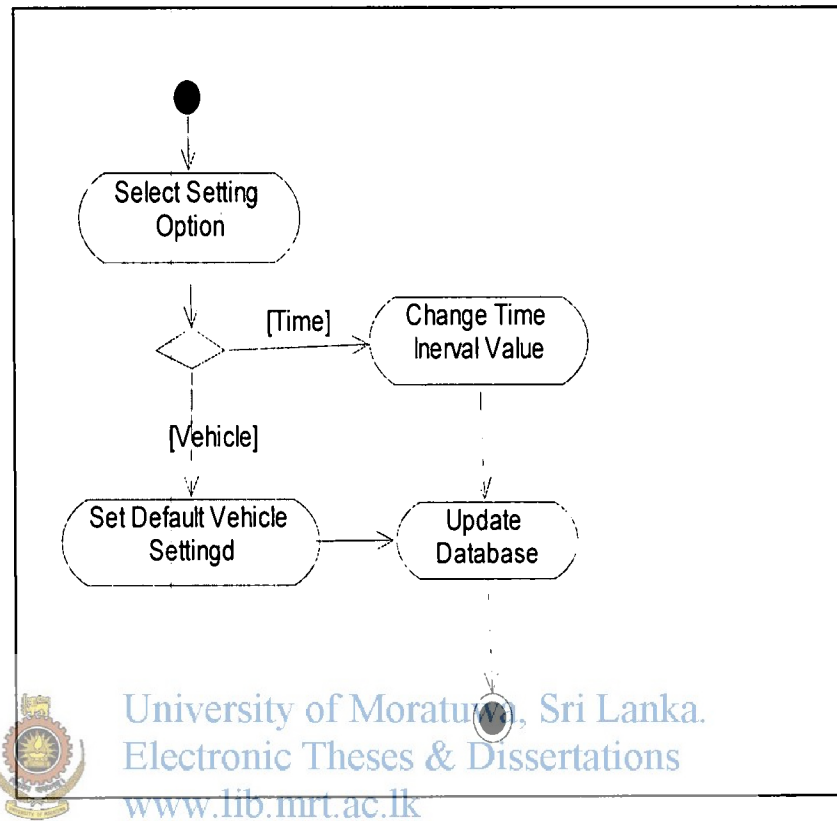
Select Setting Option

[Time]

Change Time Inerval Value

[Vehicle]

Set Default Vehicle Settingd

Update Database

University of Moratuwa, Sri Lanka.
Electronic Theses & Dissertations
www.lib.mrt.ac.lk